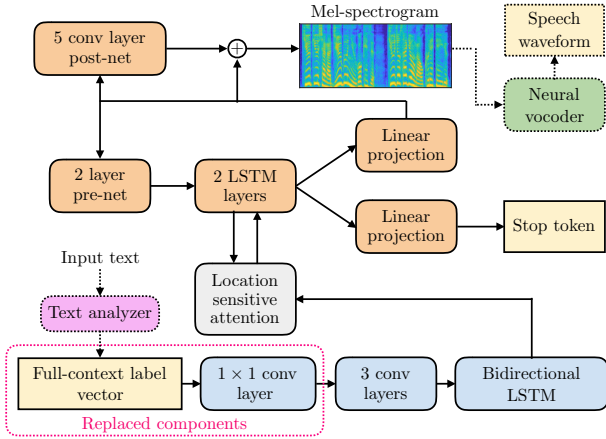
Mel-spectrogram

5 conv layer post-net

Speech waveform

Neural vocoder

Linear projection

2 layer pre-net

2 LSTM layers

Linear projection

Stop token

Input text

Location sensitive attention

Text analyzer

Full-context label vector

$1 \times 1$ conv layer

3 conv layers

Bidirectional LSTM

Replaced components